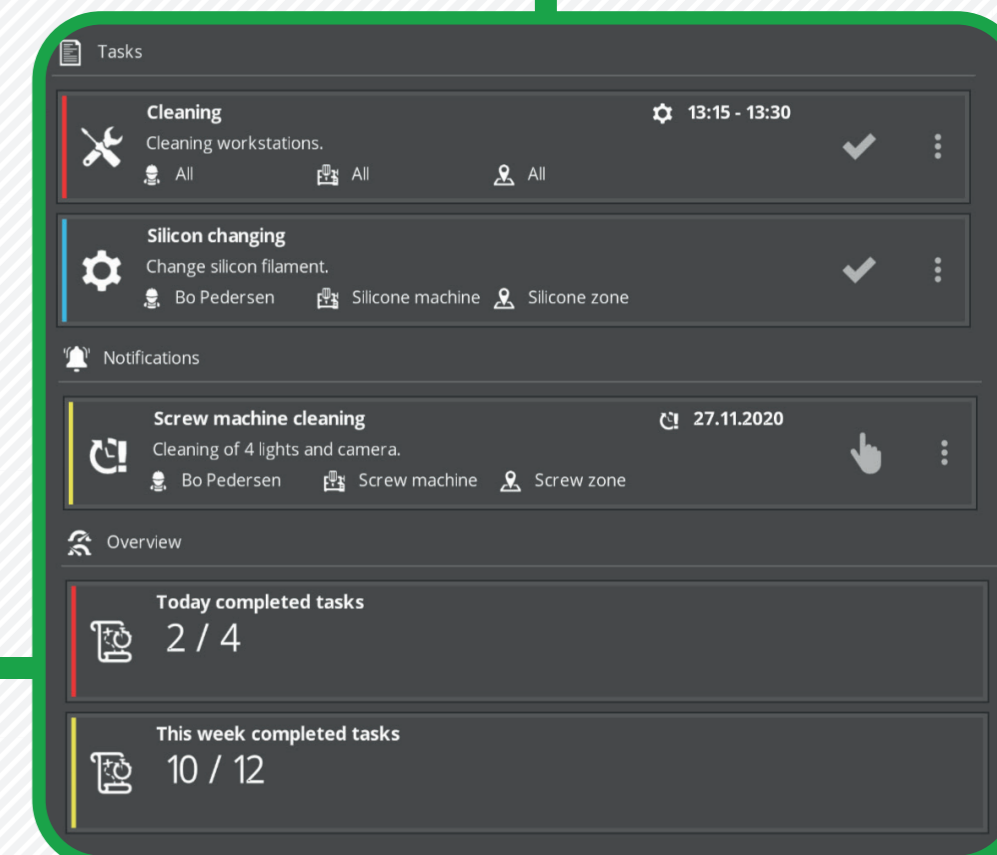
Tasks

Cleaning
13:15 - 13:30
Cleaning workstations.
All All All

Silicon changing
Change silicon filament.
Bo Pedersen Silicone machine Silicone zone

Notifications

Screw machine cleaning
27.11.2020
Cleaning of 4 lights and camera.
Bo Pedersen Screw machine Screw zone

Overview

Today completed tasks
2 / 4

This week completed tasks
10 / 12